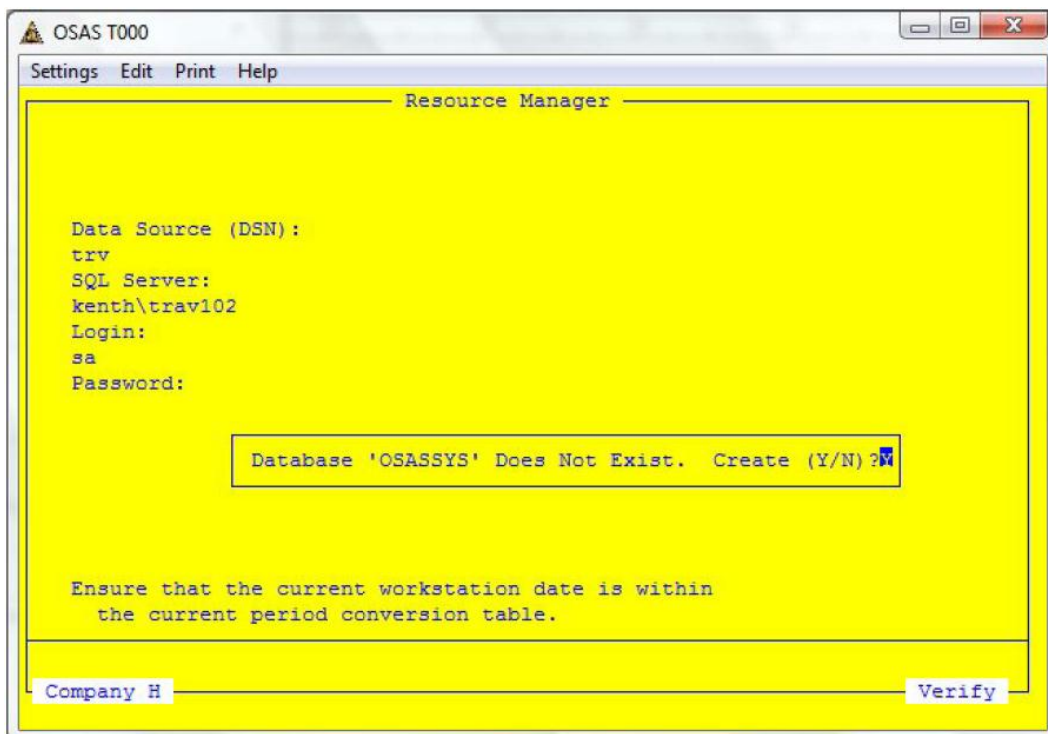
OSAS T000

Settings Edit Print Help

Resource Manager

Data Source (DSN):
trv
SQL Server:
kenth\trav102
Login:
sa
Password:

Database 'OSASSYS' Does Not Exist. Create (Y/N)?Y

Ensure that the current workstation date is within the current period conversion table.

Company H

Verify